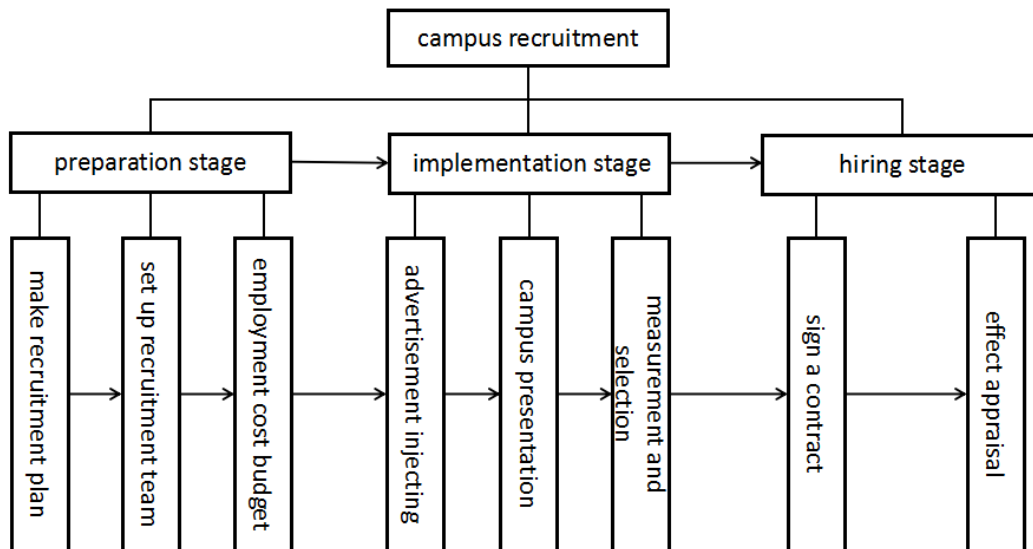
campus recruitment

preparation stage

implementation stage

hiring stage

make recruitment plan

set up recruitment team

employment cost budget

advertisement injecting

campus presentation

measurement and selection

sign a contract

effect appraisal